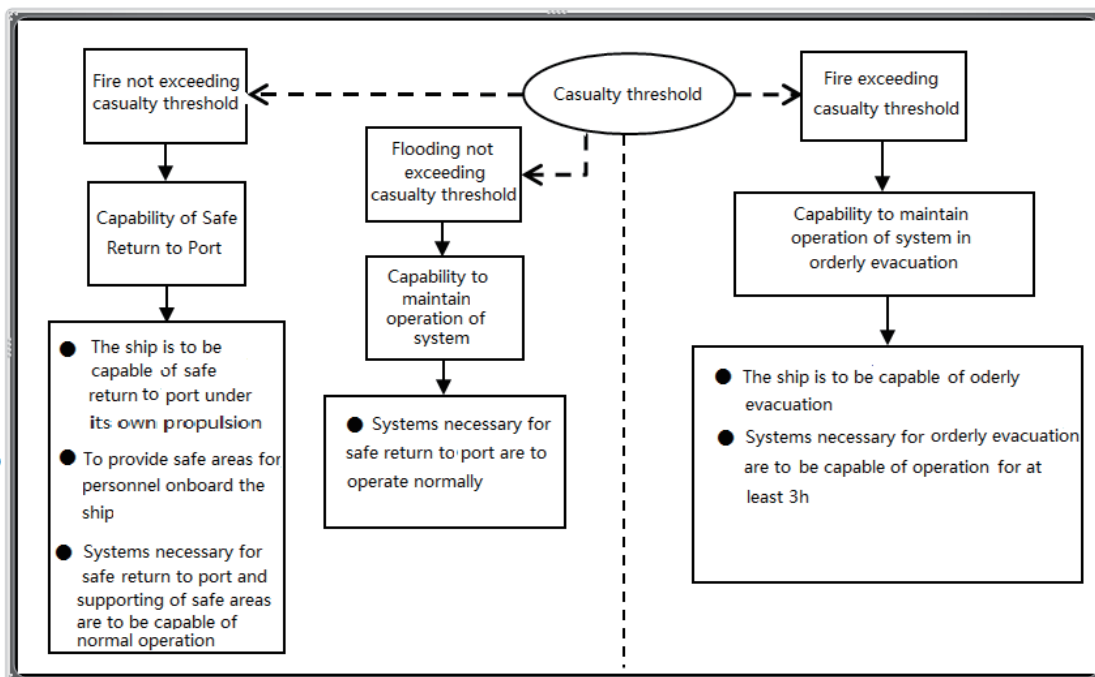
Casualty threshold

Fire not exceeding casualty threshold

Capability of Safe Return to Port

● The ship is to be capable of safe return to port under its own propulsion

● To provide safe areas for personnel onboard the ship

● Systems necessary for safe return to port and supporting of safe areas are to be capable of normal operation

Flooding not exceeding casualty threshold

Capability to maintain operation of system

● Systems necessary for safe return to port are to operate normally

Fire exceeding casualty threshold

Capability to maintain operation of system in orderly evacuation

● The ship is to be capable of oderly evacuation

● Systems necessary for orderly evacuation are to be capable of operation for at least 3h